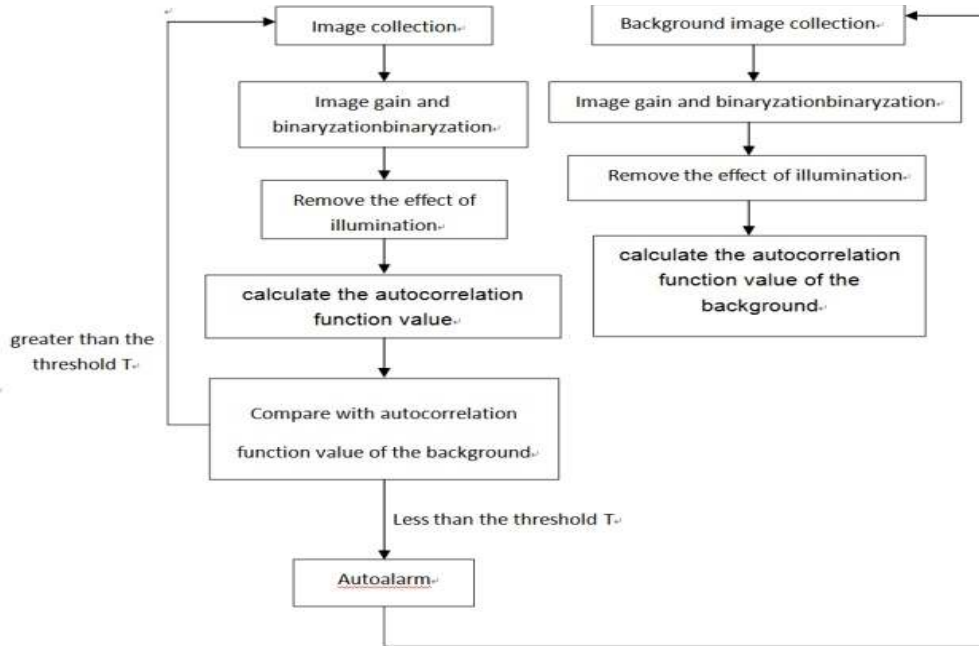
Image collection

Image gain and binaryzationbinaryzation

Remove the effect of illumination

calculate the autocorrelation function value

greater than the threshold T

Compare with autocorrelation function value of the background

Less than the threshold T

Autoalarm

Background image collection

Image gain and binaryzationbinaryzation

Remove the effect of illumination

calculate the autocorrelation function value of the background